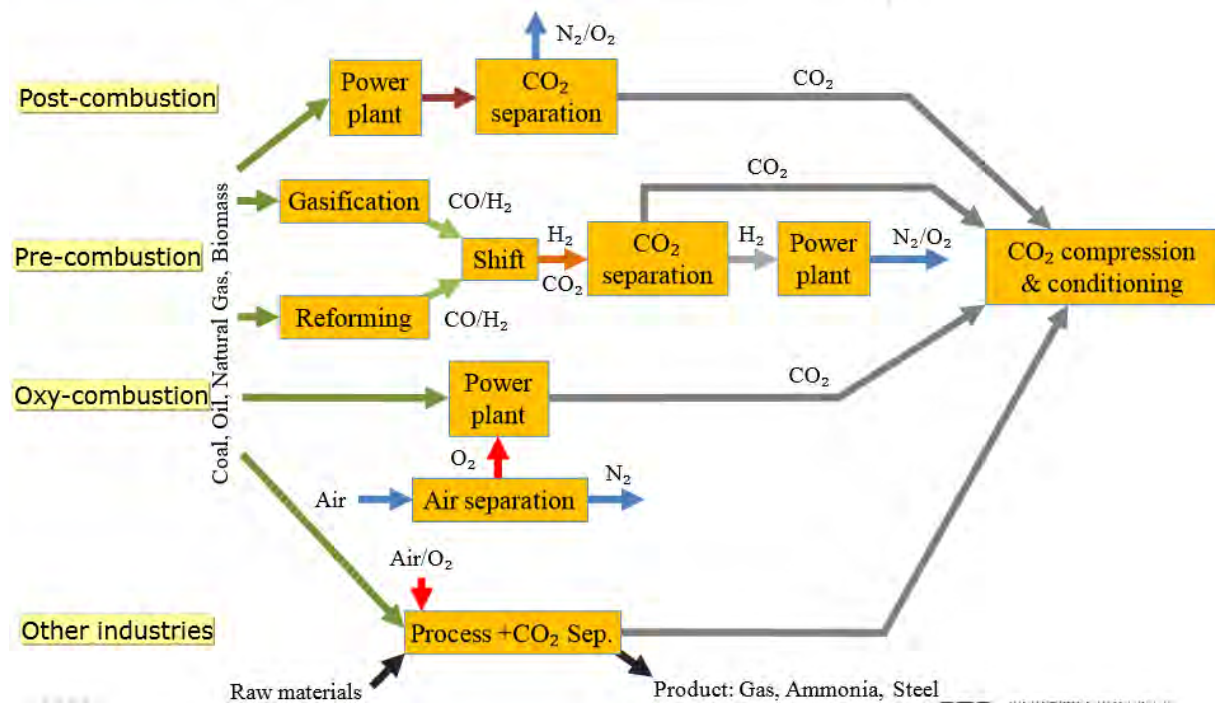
Post-combustion

Pre-combustion

Oxy-combustion

Other industries

Coal, Oil, Natural Gas, Biomass

Power plant

$N_2/O_2$

$CO_2$ separation

$CO_2$

Gasification

$CO/H_2$

$CO_2$

Shift

$H_2$

$CO_2$

$CO_2$ separation

$H_2$

Power plant

$N_2/O_2$

$CO_2$ compression & conditioning

Reforming

$CO/H_2$

Power plant

$CO_2$

$O_2$

Air

Air separation

$N_2$

$Air/O_2$

Process +$CO_2$ Sep.

Raw materials

Product: Gas, Ammonia, Steel